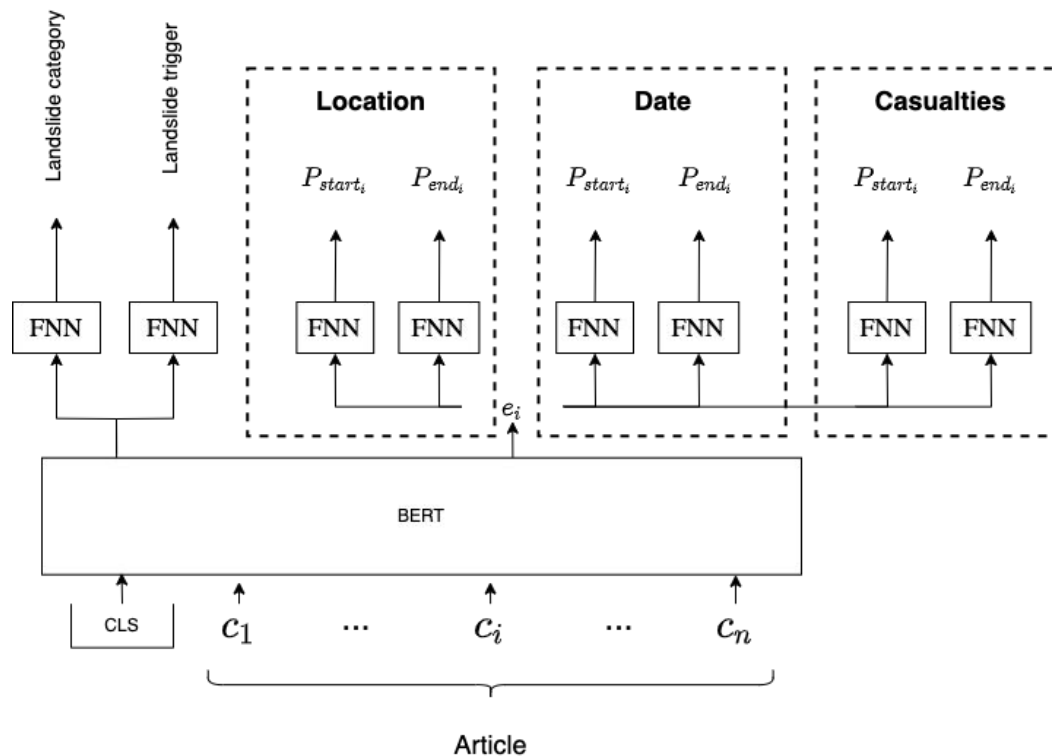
Landslide category

Landslide trigger

Location

$P_{start_i}$ $P_{end_i}$

Date

$P_{start_i}$ $P_{end_i}$

Casualties

$P_{start_i}$ $P_{end_i}$

FNN FNN FNN FNN FNN FNN FNN FNN

$e_i$

BERT

CLS $c_1$ ... $c_i$ ... $c_n$

Article